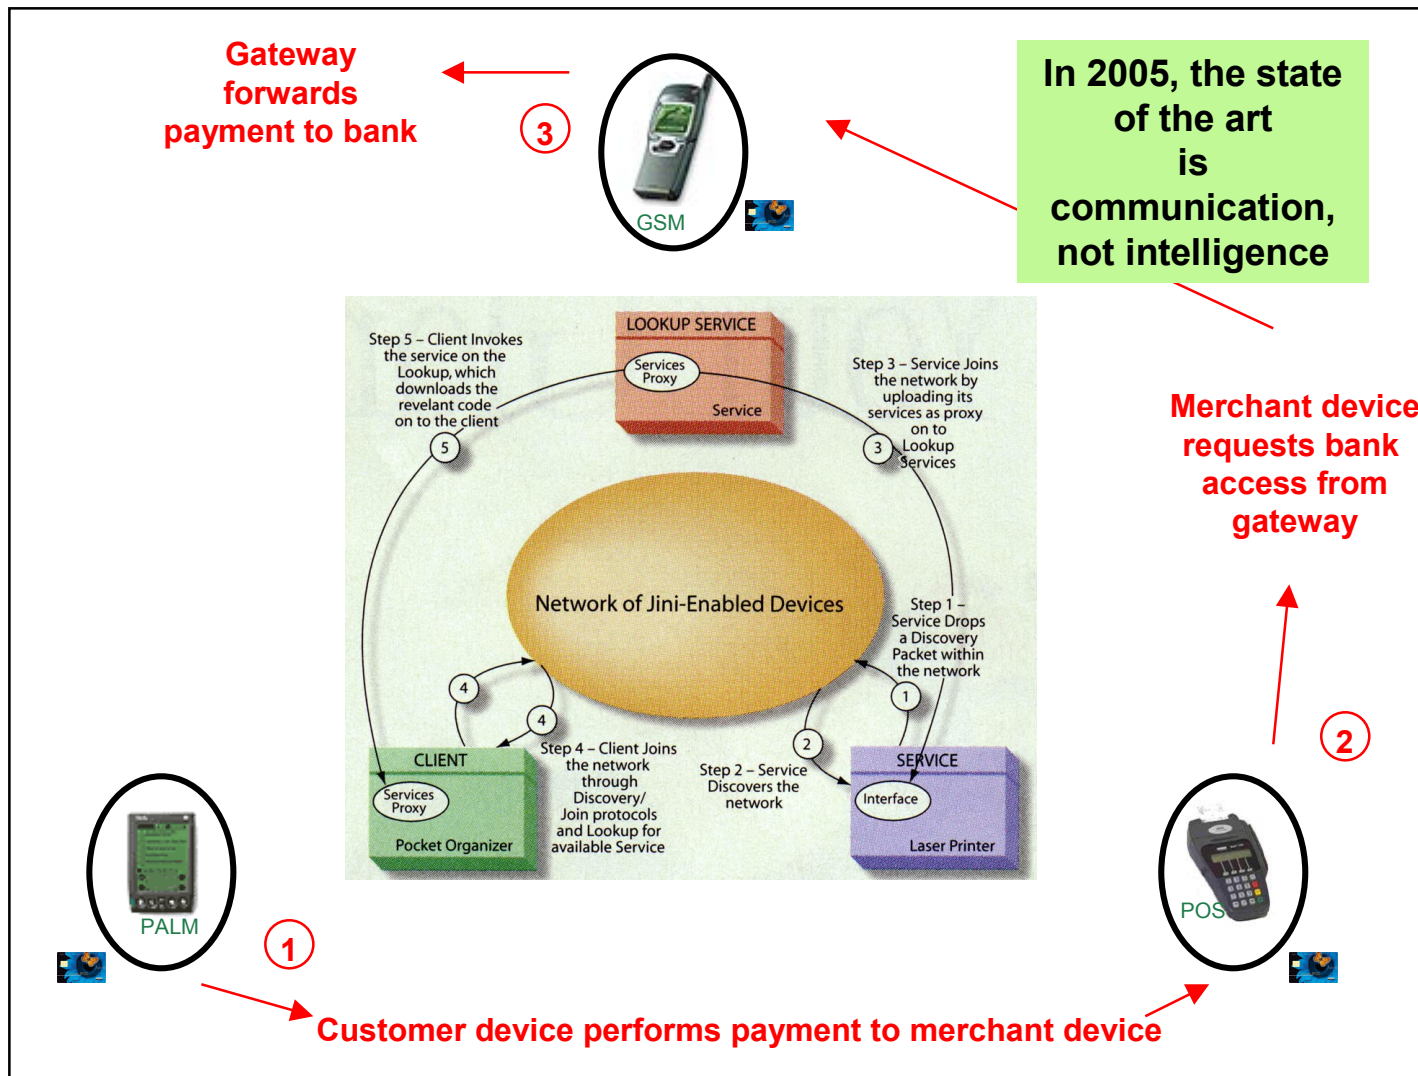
Gateway forwards payment to bank

3

GSM

In 2005, the state of the art is communication, not intelligence

LOOKUP SERVICE

Services Proxy

Service

Step 5 – Client Invokes the service on the Lookup, which downloads the revelant code on to the client

Step 3 – Service Joins the network by uploading its services as proxy on to Lookup Services

5

3

Network of Jini-Enabled Devices

Step 1 – Service Drops a Discovery Packet within the network

4

4

1

2

Step 4 – Client Joins the network through Discovery/ Join protocols and Lookup for available Service

Step 2 – Service Discovers the network

CLIENT

Services Proxy

Pocket Organizer

SERVICE

Interface

Laser Printer

Merchant device requests bank access from gateway

2

PALM

1

POS

Customer device performs payment to merchant device